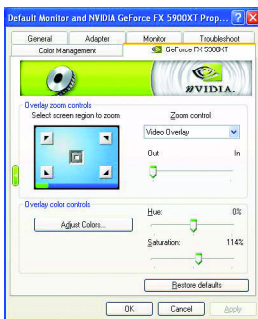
Default Monitor and NVIDIA GeForce FX 5900XT Prop...

General
Adapter
Monitor
Troubleshoot
Color Management
GeForce FX 5900XT

NVIDIA.

Overlay zoom controls
Select screen region to zoom
Zoom control
Video Overlay
Out
In

Overlay color controls
Adjust Colors...
Hue:
0%
Saturation:
114%

Restore defaults

OK
Cancel
Apply